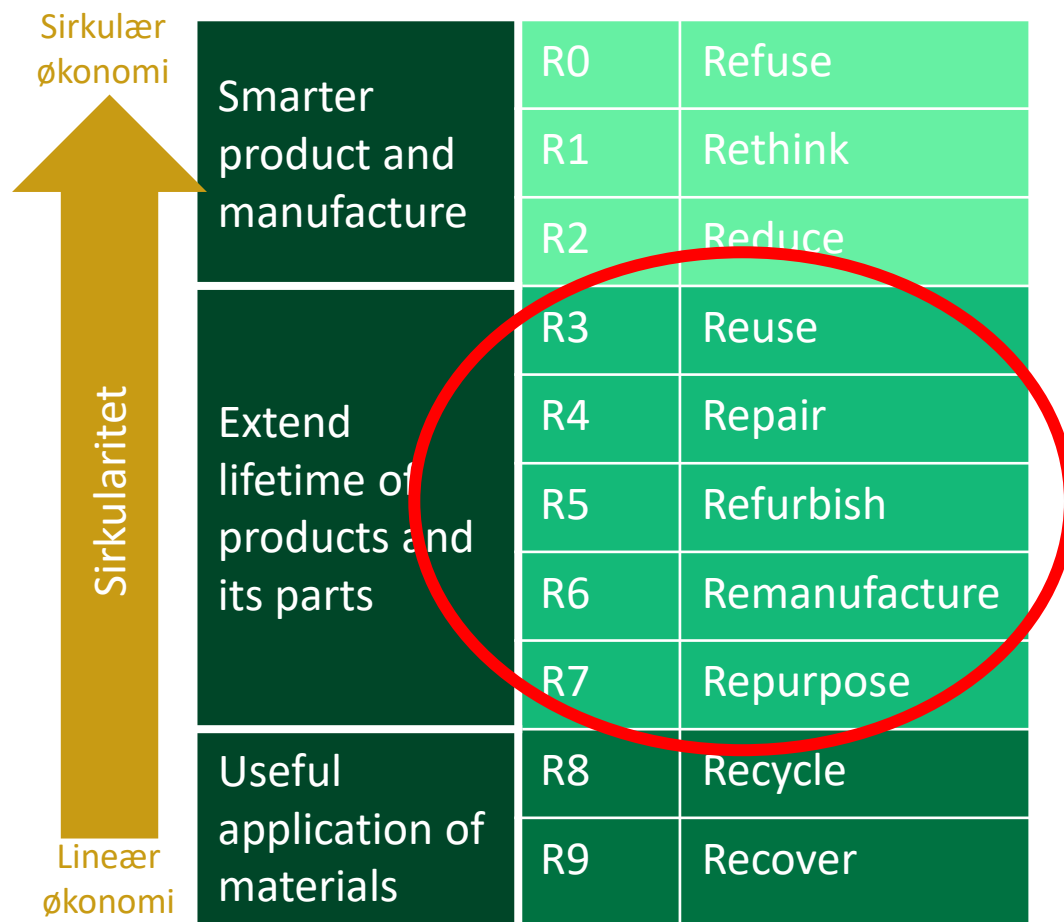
Sirkulær økonomi

Sirkularitet

Lineær økonomi

| | | |
|---|---|---|
| Smarter product and manufacture | R0 | Refuse |
| | R1 | Rethink |
| | R2 | Reduce |
| Extend lifetime of products and its parts | R3 | Reuse |
| | R4 | Repair |
| | R5 | Refurbish |
| | R6 | Remanufacture |
| | R7 | Repurpose |
| Useful application of materials | R8 | Recycle |
| | R9 | Recover |